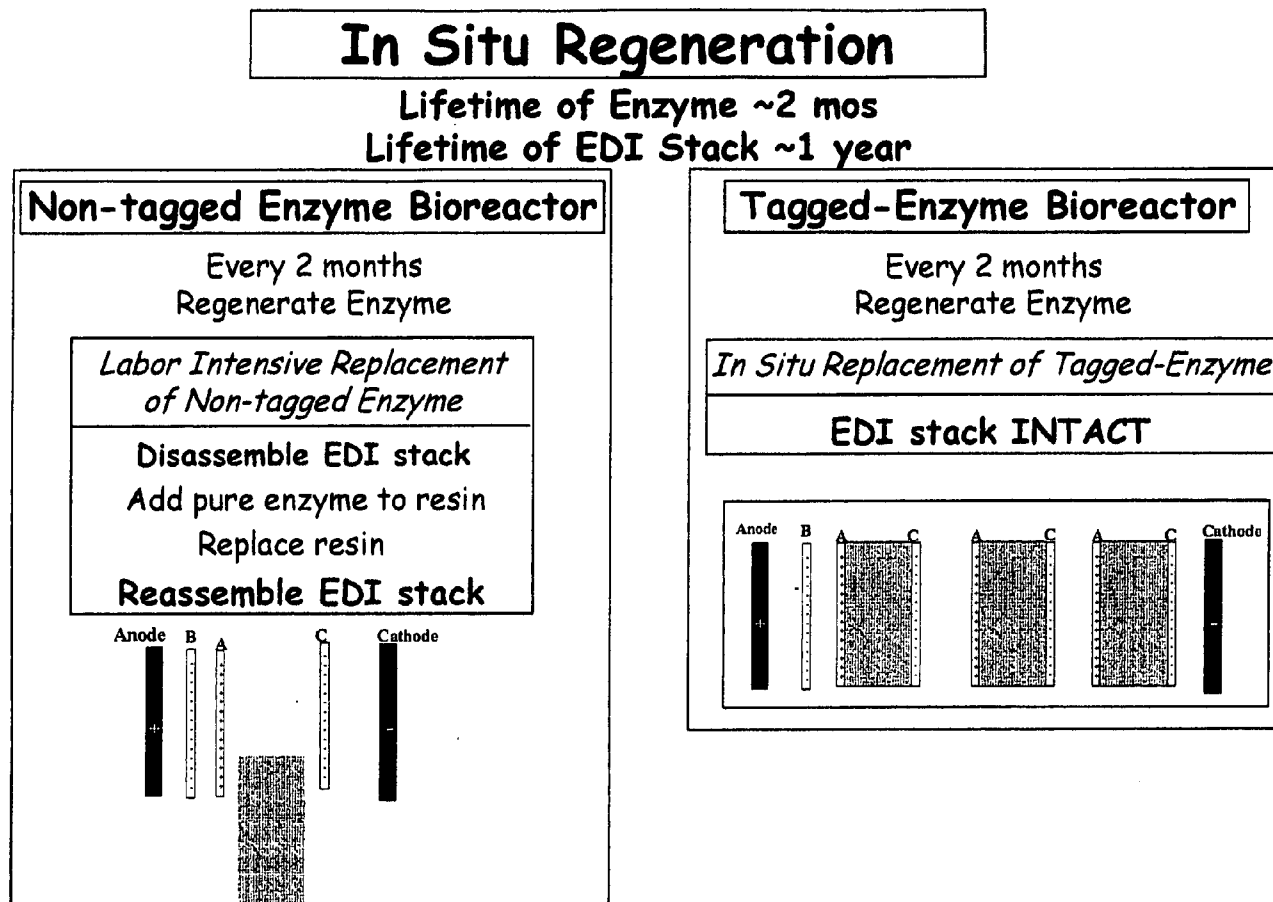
In Situ Regeneration

Lifetime of Enzyme ~2 mos
Lifetime of EDI Stack ~1 year

Non-tagged Enzyme Bioreactor

Every 2 months
Regenerate Enzyme

*Labor Intensive Replacement of Non-tagged Enzyme*

Disassemble EDI stack
Add pure enzyme to resin
Replace resin
Reassemble EDI stack

Anode B A C Cathode

+

-

Tagged-Enzyme Bioreactor

Every 2 months
Regenerate Enzyme

*In Situ Replacement of Tagged-Enzyme*

EDI stack INTACT

Anode B A C A C A C Cathode

+

-